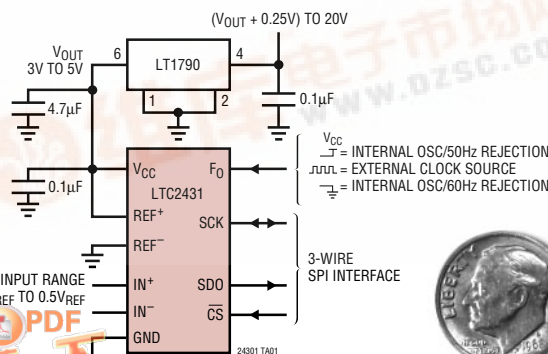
($V_{OUT}$ + 0.25V) TO 20V

$V_{OUT}$
3V TO 5V

6

LT1790

4

1

2

4.7μF

0.1μF

0.1μF

$V_{CC}$

$F_O$

LTC2431

$REF^+$

SCK

$REF^-$

$IN^+$

SDO

$IN^-$

$\overline{CS}$

GND

$V_{CC}$
= INTERNAL OSC/50Hz REJECTION
= EXTERNAL CLOCK SOURCE
= INTERNAL OSC/60Hz REJECTION

3-WIRE
SPI INTERFACE

INPUT RANGE
REF TO 0.5$V_{REF}$

24301 TA01

www.dzsc.com

PDF